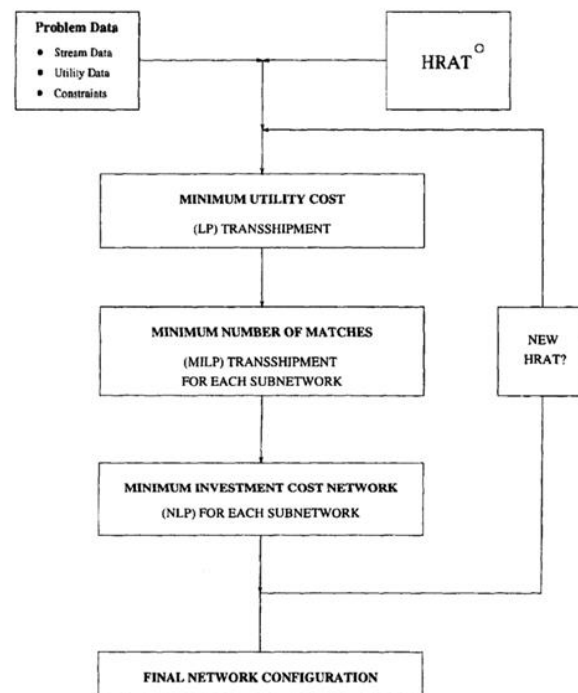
Problem Data
• Stream Data
• Utility Data
• Constraints

HRAT$^{\circ}$

MINIMUM UTILITY COST
(LP) TRANSSHIPMENT

MINIMUM NUMBER OF MATCHES
(MILP) TRANSSHIPMENT
FOR EACH SUBNETWORK

NEW HRAT?

MINIMUM INVESTMENT COST NETWORK
(NLP) FOR EACH SUBNETWORK

FINAL NETWORK CONFIGURATION